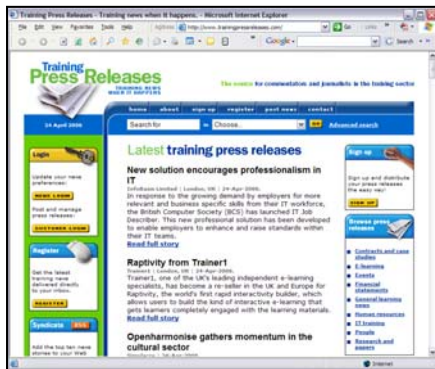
Training Press Releases - Training news when it happens. - Microsoft Internet Explorer

File Edit View Favorites Tools Help

Address http://www.trainingpressreleases.com/

Go Links

Google

Search

Training
Press Releases
TRAINING NEWS WHEN IT HAPPENS

The source for communication and journalists in the training sector

home about sign up register post news contact

24 April 2006

Search for

in Choose

GO

Advanced search

Login

Update your news preferences

NEWS LOGIN

Post and manage press releases

CUSTOMER LOGIN

Register

Get the latest training news delivered directly to your inbox.

REGISTER

Syndicate RSS

Add the top ten news stories to your Web

Latest training press releases

New solution encourages professionalism in IT

InfoBasis Limited | London, UK | 24-Apr-2006.

In response to the growing demand by employers for more relevant and business specific skills from their IT workforce, the British Computer Society (BCS) has launched IT Job Describer. This new professional solution has been developed to enable employers to enhance and raise standards within their IT teams.

Read full story

Raptivity from Trainer1

Trainer1 | London, UK | 24-Apr-2006.

Trainer1, one of the UK's leading independent e-learning specialists, has become a re-seller in the UK and Europe for Raptivity, the world's first rapid interactivity builder, which allows users to build the kind of interactive e-learning that gets learners completely engaged with the learning materials.

Read full story

Openharmonise gathers momentum in the cultural sector

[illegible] | 24-Apr-2006.

Sign up

Sign up and distribute your press releases the easy way!

SIGN UP

Browse press releases

Contracts and case studies

E-learning

Events

Financial statements

General learning news

Human resources

IT training

People

Research and papers

Internet